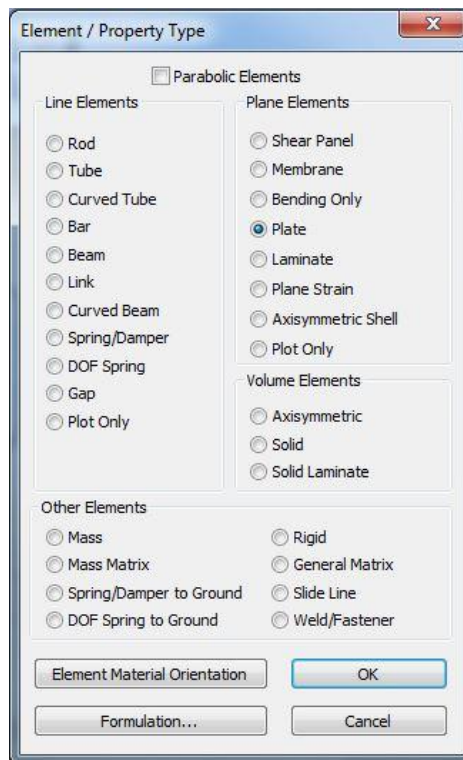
Element / Property Type

Parabolic Elements

Line Elements

Rod
Tube
Curved Tube
Bar
Beam
Link
Curved Beam
Spring/Damper
DOF Spring
Gap
Plot Only

Plane Elements

Shear Panel
Membrane
Bending Only
Plate
Laminate
Plane Strain
Axisymmetric Shell
Plot Only

Volume Elements

Axisymmetric
Solid
Solid Laminate

Other Elements

Mass
Mass Matrix
Spring/Damper to Ground
DOF Spring to Ground
Rigid
General Matrix
Slide Line
Weld/Fastener

Element Material Orientation
OK
Formulation...
Cancel